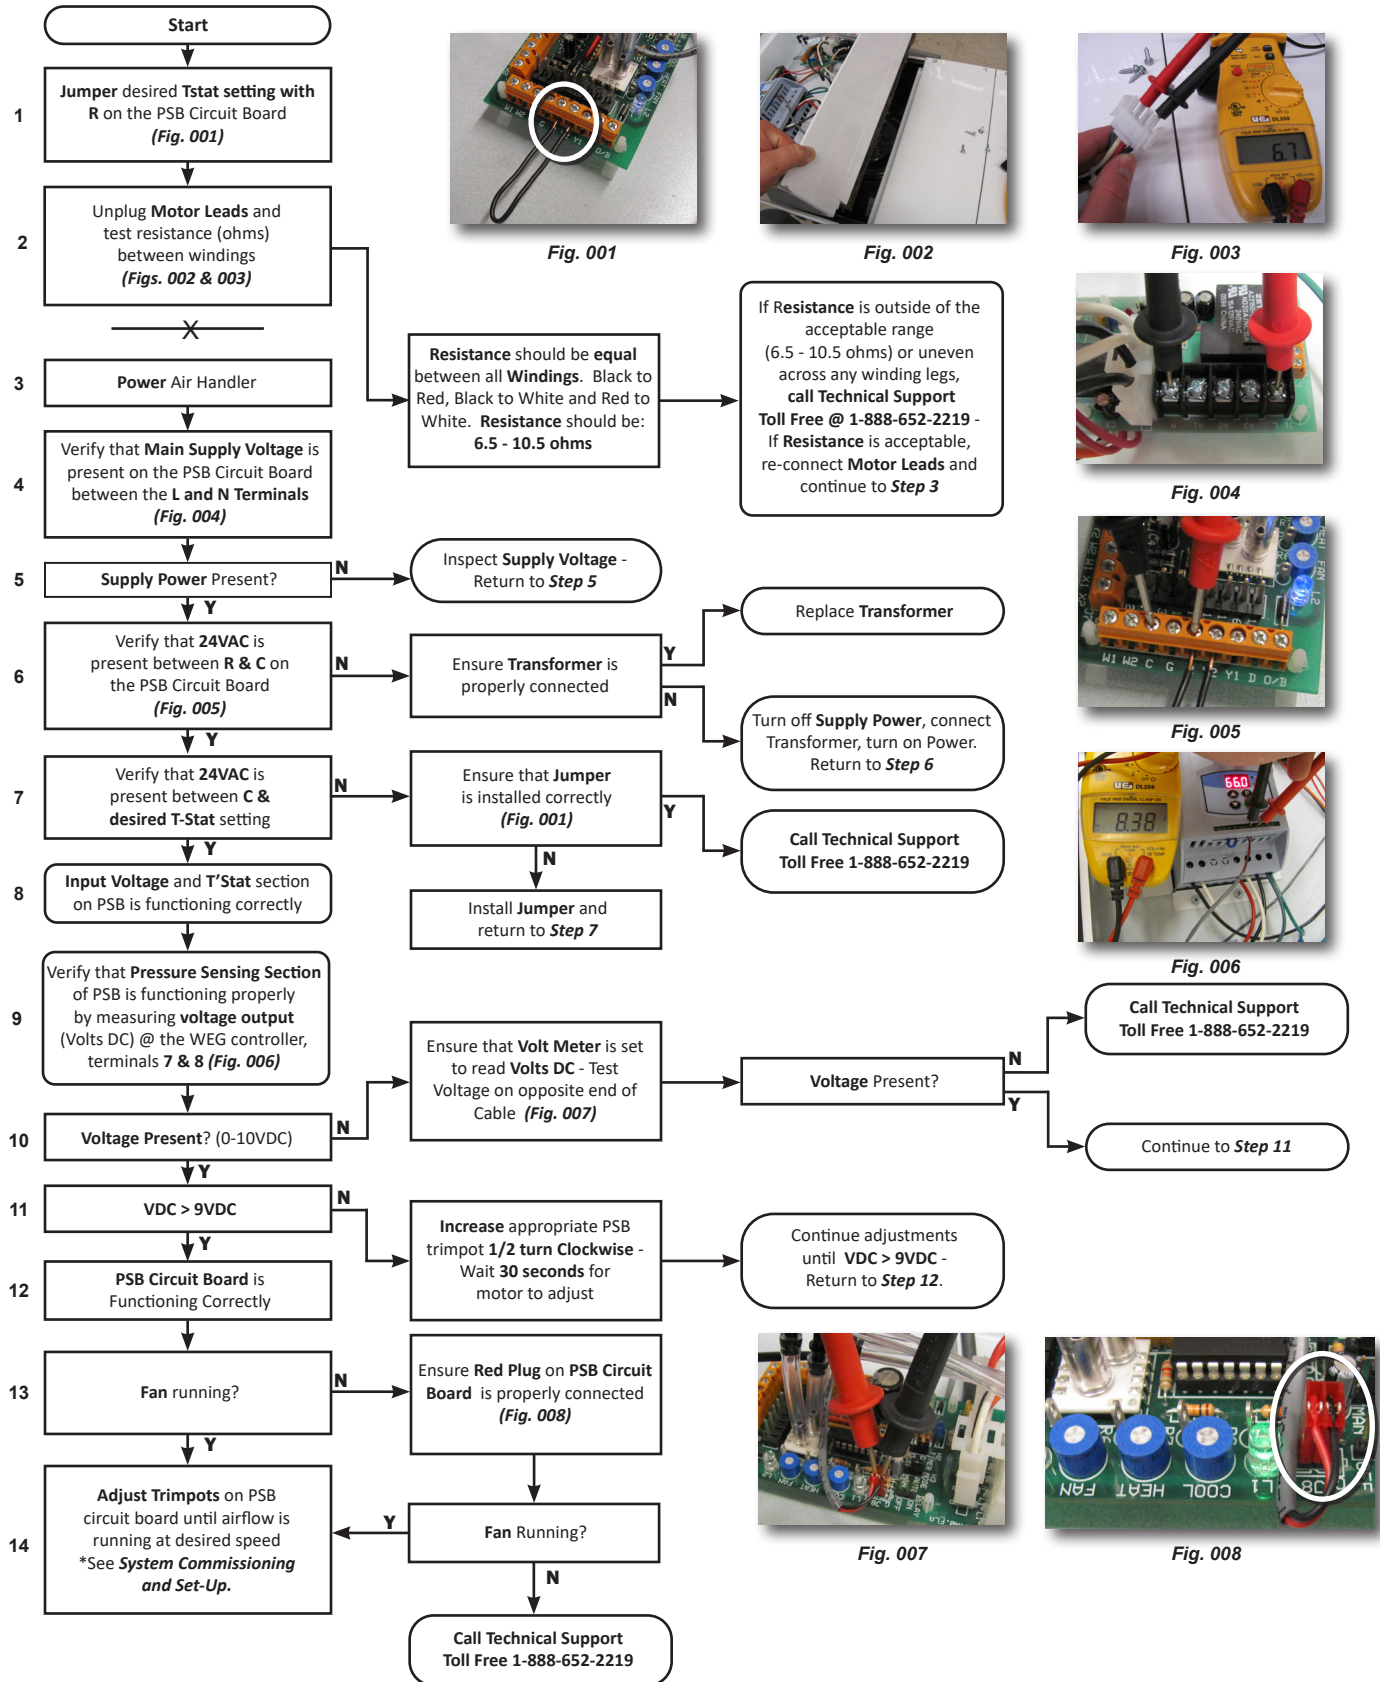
Start

1
Jumper desired Tstat setting with R on the PSB Circuit Board (Fig. 001)

2
Unplug Motor Leads and test resistance (ohms) between windings (Figs. 002 & 003)

Resistance should be equal between all Windings. Black to Red, Black to White and Red to White. Resistance should be: 6.5 - 10.5 ohms

If Resistance is outside of the acceptable range (6.5 - 10.5 ohms) or uneven across any winding legs, call Technical Support Toll Free @ 1-888-652-2219 - If Resistance is acceptable, re-connect Motor Leads and continue to Step 3

3
Power Air Handler

4
Verify that Main Supply Voltage is present on the PSB Circuit Board between the L and N Terminals (Fig. 004)

5
Supply Power Present?
N
Inspect Supply Voltage - Return to Step 5
Y

6
Verify that 24VAC is present between R & C on the PSB Circuit Board (Fig. 005)
N
Ensure Transformer is properly connected
Y
Replace Transformer
N
Turn off Supply Power, connect Transformer, turn on Power. Return to Step 6
Y

7
Verify that 24VAC is present between C & desired T-Stat setting
N
Ensure that Jumper is installed correctly (Fig. 001)
Y
Call Technical Support Toll Free 1-888-652-2219
N
Install Jumper and return to Step 7
Y

8
Input Voltage and T'Stat section on PSB is functioning correctly

9
Verify that Pressure Sensing Section of PSB is functioning properly by measuring voltage output (Volts DC) @ the WEG controller, terminals 7 & 8 (Fig. 006)

10
Voltage Present? (0-10VDC)
N
Ensure that Volt Meter is set to read Volts DC - Test Voltage on opposite end of Cable (Fig. 007)
Voltage Present?
N
Call Technical Support Toll Free 1-888-652-2219
Y
Continue to Step 11
Y

11
VDC > 9VDC
N
Increase appropriate PSB trimpot 1/2 turn Clockwise - Wait 30 seconds for motor to adjust
Continue adjustments until VDC > 9VDC - Return to Step 12.
Y

12
PSB Circuit Board is Functioning Correctly

13
Fan running?
N
Ensure Red Plug on PSB Circuit Board is properly connected (Fig. 008)
Fan Running?
Y
N
Call Technical Support Toll Free 1-888-652-2219
Y

14
Adjust Trimpots on PSB circuit board until airflow is running at desired speed *See System Commissioning and Set-Up.

Fig. 001
Fig. 002
Fig. 003
Fig. 004
Fig. 005
Fig. 006
Fig. 007
Fig. 008